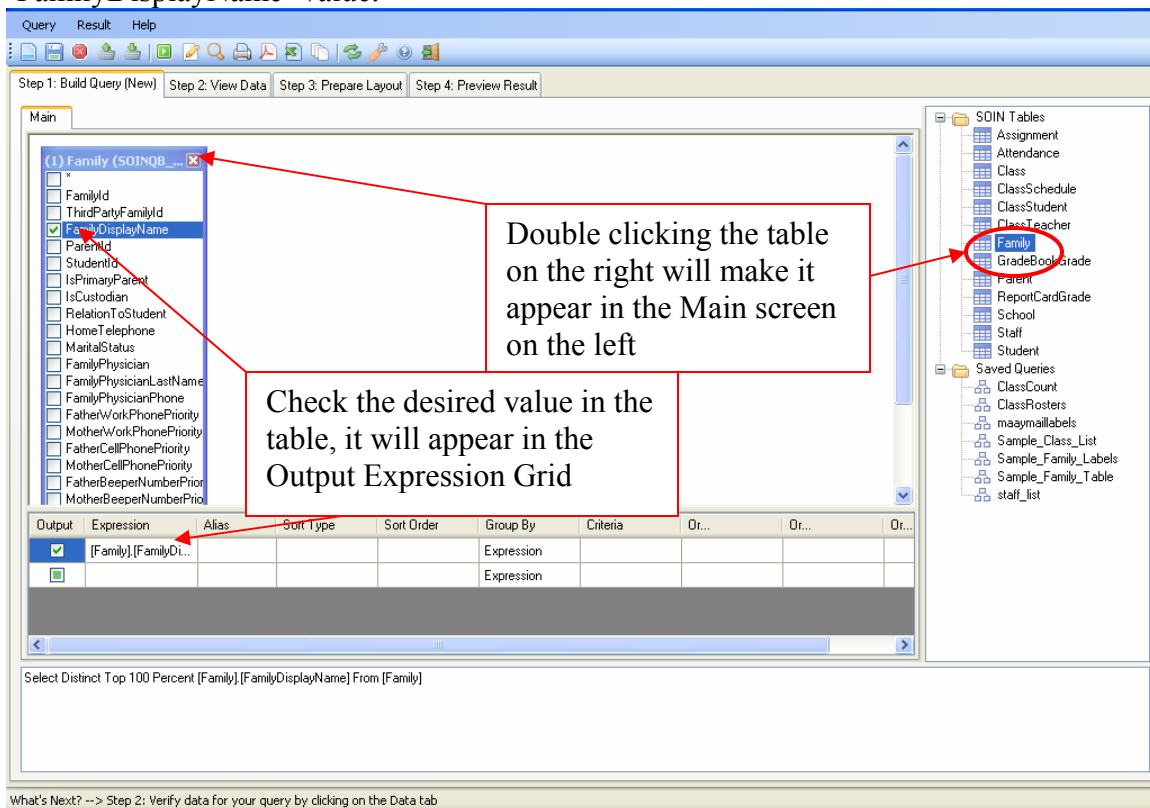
FamilyDisplayName" value.

Query Result Help

Step 1: Build Query (New) | Step 2: View Data | Step 3: Prepare Layout | Step 4: Preview Result

Main

(1) Family (SOINQB_...
*
FamilyId
ThirdPartyFamilyId
FamilyDisplayName
ParentId
StudentId
IsPrimaryParent
IsCustodian
RelationToStudent
HomeTelephone
MaritalStatus
FamilyPhysician
FamilyPhysicianLastName
FamilyPhysicianPhone
FatherWorkPhonePriority
MotherWorkPhonePriority
FatherCellPhonePriority
MotherCellPhonePriority
FatherBeeperNumberPrior
MotherBeeperNumberPrio

Double clicking the table on the right will make it appear in the Main screen on the left

Check the desired value in the table, it will appear in the Output Expression Grid

SOIN Tables
Assignment
Attendance
Class
ClassSchedule
ClassStudent
ClassTeacher
Family
GradeBookGrade
Parent
ReportCardGrade
School
Staff
Student
Saved Queries
ClassCount
ClassRosters
maaymaillabels
Sample_Class_List
Sample_Family_Labels
Sample_Family_Table
staff_list

| Output | Expression | Alias | Sort Type | Sort Order | Group By | Criteria | Or... | Or... | Or... |
|---|---|---|---|---|---|---|---|---|---|
| ✔ | [Family].[FamilyDi... | | | | Expression | | | | |
| | | | | | Expression | | | | |

Select Distinct Top 100 Percent [Family].[FamilyDisplayName] From [Family]

What's Next? --> Step 2: Verify data for your query by clicking on the Data tab